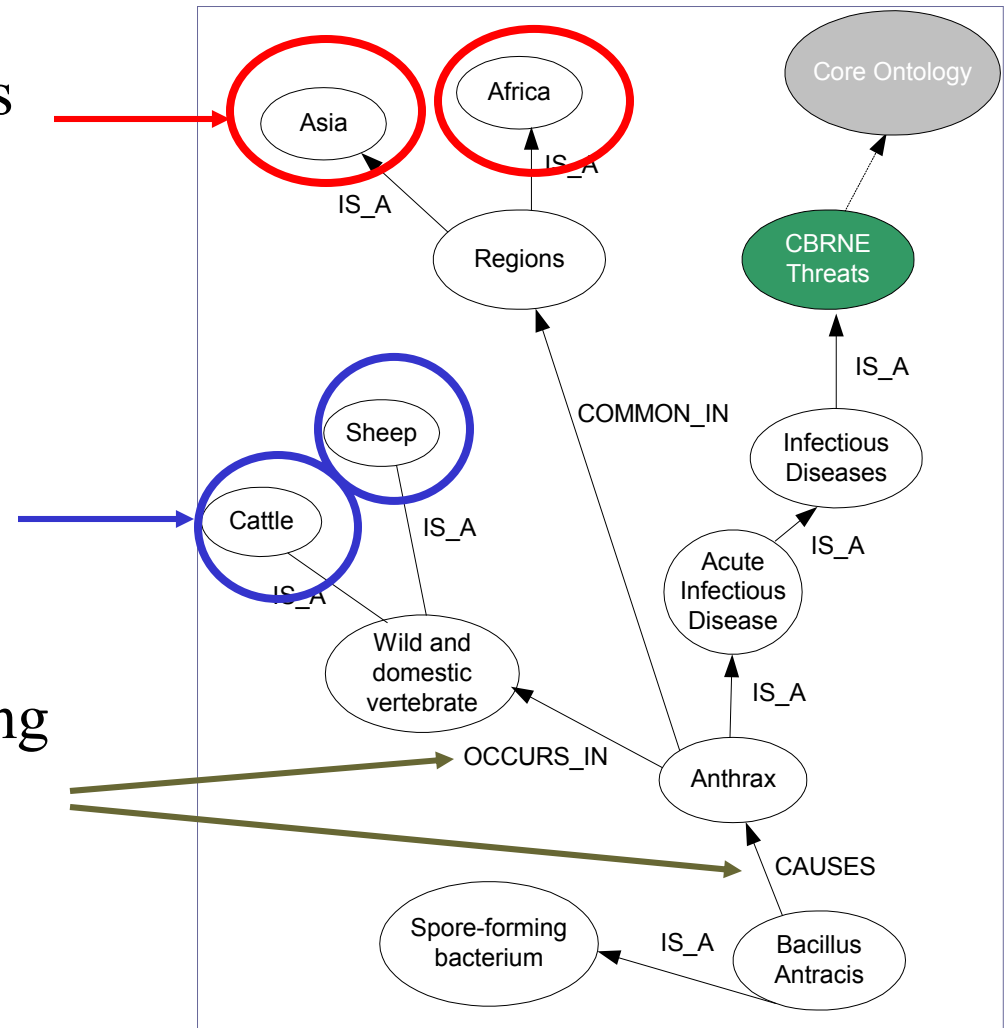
s

ng

Asia

Africa

Core Ontology

IS_A

IS_A

Regions

CBRNE Threats

IS_A

Sheep

COMMON_IN

Infectious Diseases

Cattle

IS_A

IS_A

Acute Infectious Disease

IS_A

Wild and domestic vertebrate

IS_A

OCCURS_IN

Anthrax

CAUSES

Spore-forming bacterium

IS_A

Bacillus Antracis